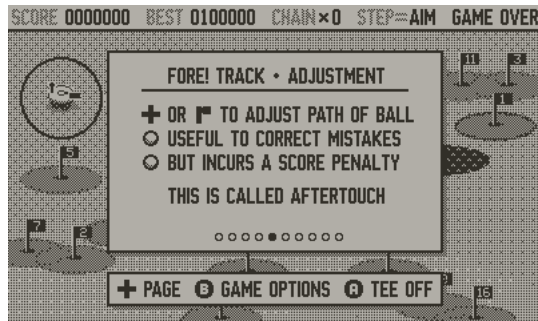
SCORE 0000000 BEST 0100000 CHAIN×0 STEP=AIM GAME OVER

FORE! TRACK • ADJUSTMENT

✚ OR ⚑ TO ADJUST PATH OF BALL
○ USEFUL TO CORRECT MISTAKES
○ BUT INCURS A SCORE PENALTY

THIS IS CALLED AFTERTOUCH

○○○○●○○○○

✚ PAGE Ⓑ GAME OPTIONS Ⓐ TEE OFF

11
3
1
5
7
2
16